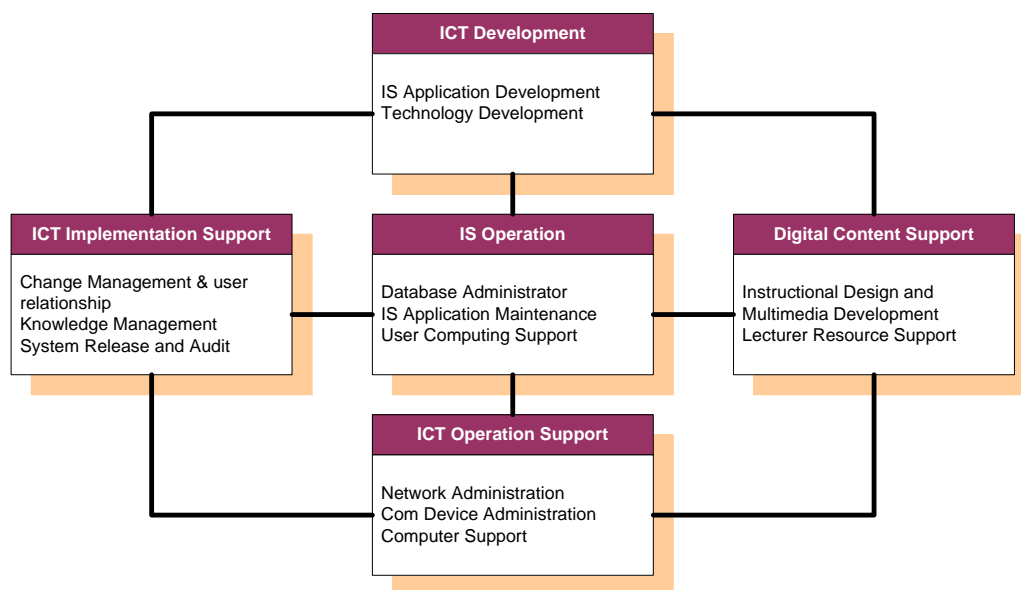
ICT Development

IS Application Development
Technology Development

ICT Implementation Support

Change Management & user relationship
Knowledge Management
System Release and Audit

IS Operation

Database Administrator
IS Application Maintenance
User Computing Support

Digital Content Support

Instructional Design and Multimedia Development
Lecturer Resource Support

ICT Operation Support

Network Administration
Com Device Administration
Computer Support